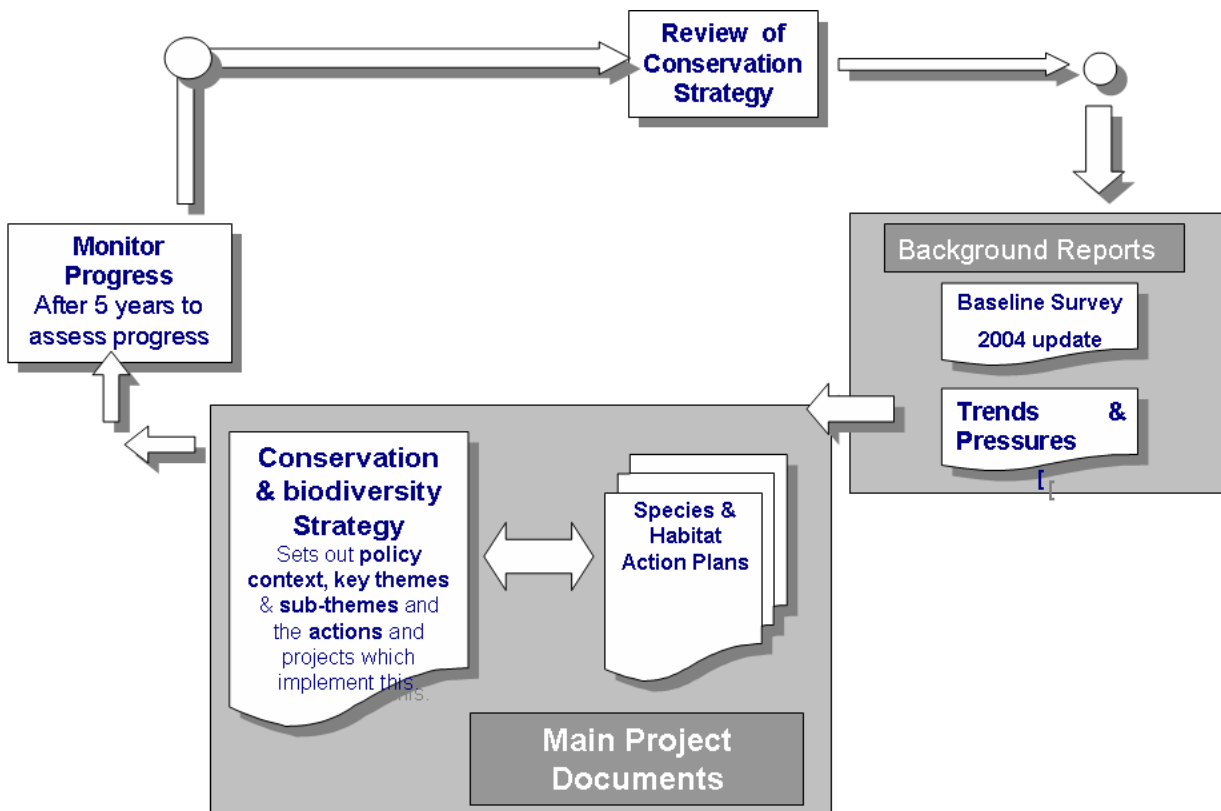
Review of Conservation Strategy

Background Reports

Baseline Survey
2004 update

Trends & Pressures

Monitor Progress
After 5 years to assess progress

Conservation & biodiversity Strategy
Sets out policy context, key themes & sub-themes and the actions and projects which implement this.

Species & Habitat Action Plans

Main Project Documents